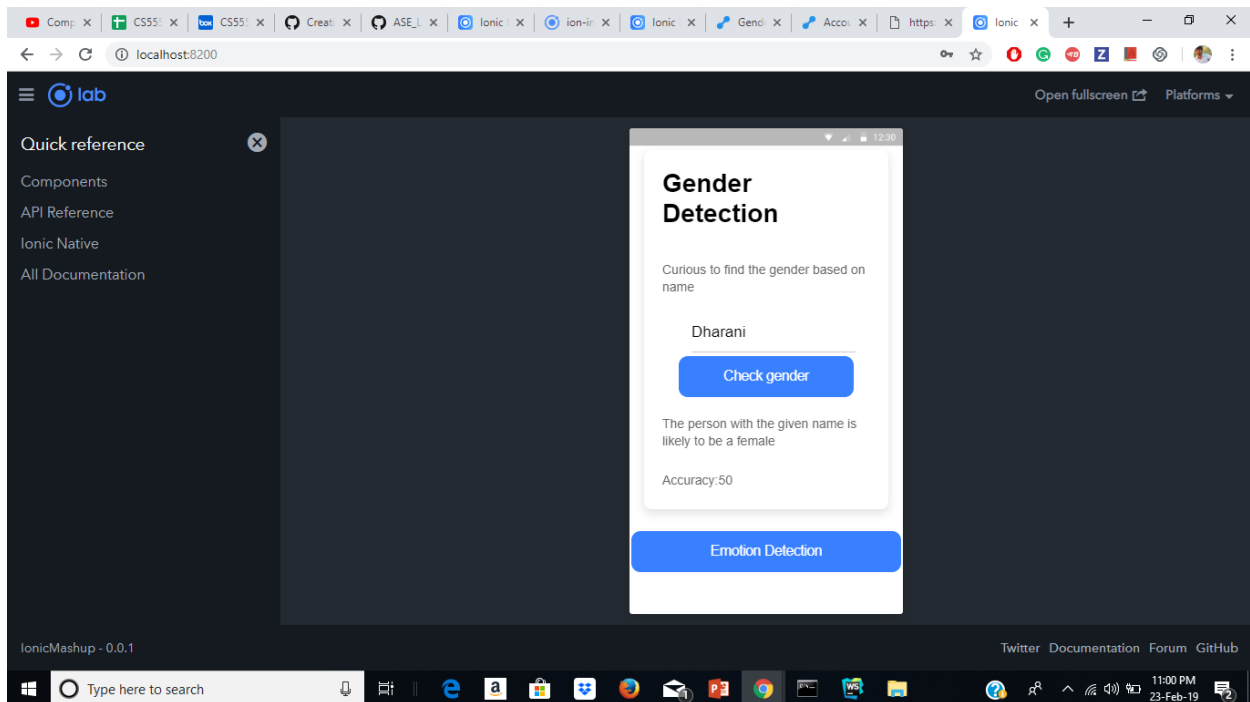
Comp × CS55 × CS55 × Creat × ASE_L × Ionic × ion-ir × Ionic × Gende × Accou × https × Ionic × +

localhost:8200

lab

Open fullscreen Platforms

Quick reference

Components

API Reference

Ionic Native

All Documentation

12:30

Gender Detection

Curious to find the gender based on name

Dharani

Check gender

The person with the given name is likely to be a female

Accuracy:50

Emotion Detection

IonicMashup - 0.0.1

Twitter Documentation Forum GitHub

Type here to search

11:00 PM
23-Feb-19